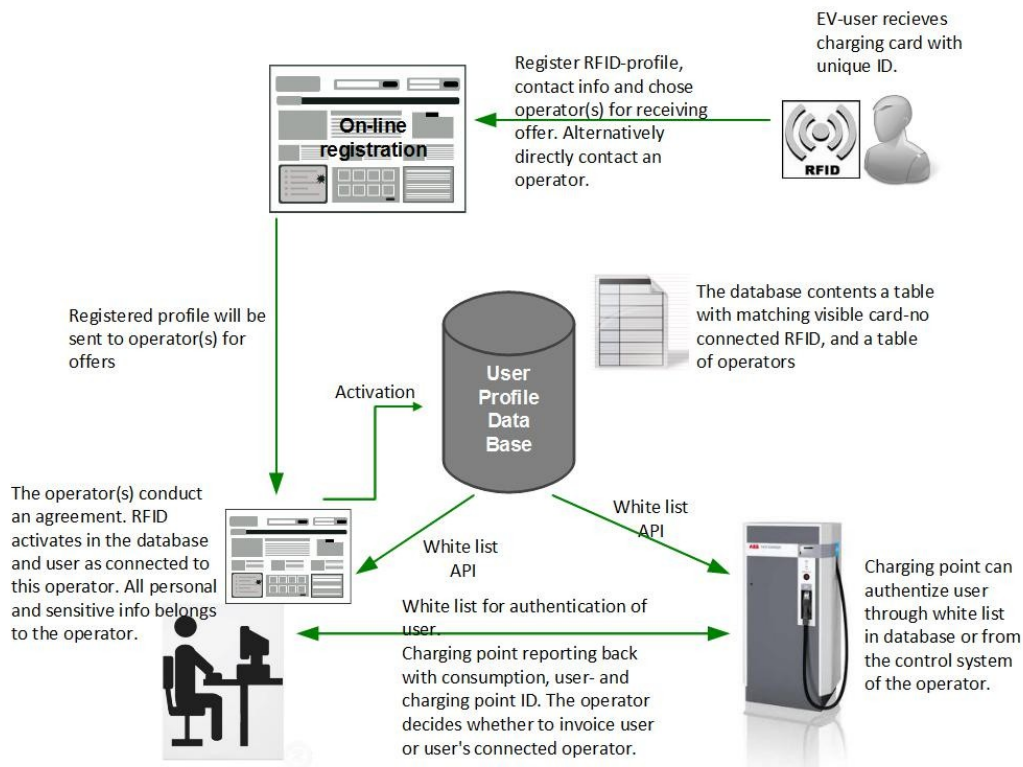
EV-user recieves charging card with unique ID.

Register RFID-profile, contact info and chose operator(s) for receiving offer. Alternatively directly contact an operator.

On-line registration

RFID

Registered profile will be sent to operator(s) for offers

The database contents a table with matching visible card-no connected RFID, and a table of operators

Activation

User Profile Data Base

The operator(s) conduct an agreement. RFID activates in the database and user as connected to this operator. All personal and sensitive info belongs to the operator.

White list API

White list API

Charging point can authentize user through white list in database or from the control system of the operator.

White list for authentication of user.
Charging point reporting back with consumption, user- and charging point ID. The operator decides whether to invoice user or user's connected operator.